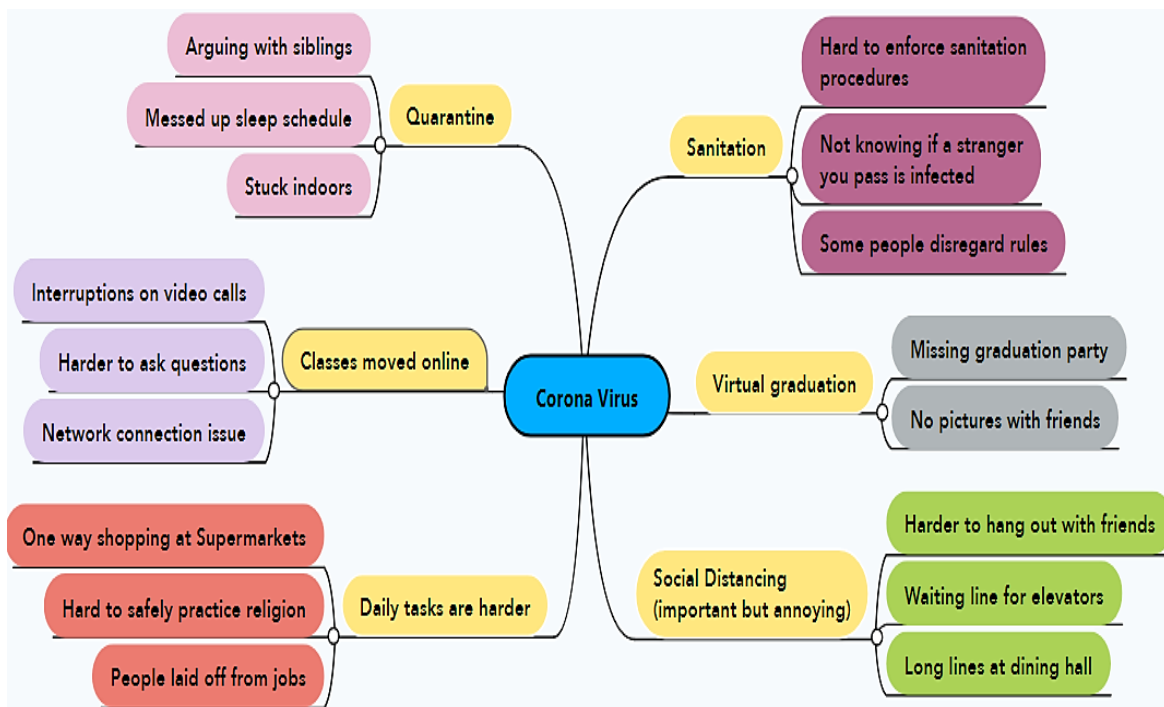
Corona Virus

Quarantine
Arguing with siblings
Messed up sleep schedule
Stuck indoors

Sanitation
Hard to enforce sanitation procedures
Not knowing if a stranger you pass is infected
Some people disregard rules

Classes moved online
Interruptions on video calls
Harder to ask questions
Network connection issue

Virtual graduation
Missing graduation party
No pictures with friends

Daily tasks are harder
One way shopping at Supermarkets
Hard to safely practice religion
People laid off from jobs

Social Distancing (important but annoying)
Harder to hang out with friends
Waiting line for elevators
Long lines at dining hall